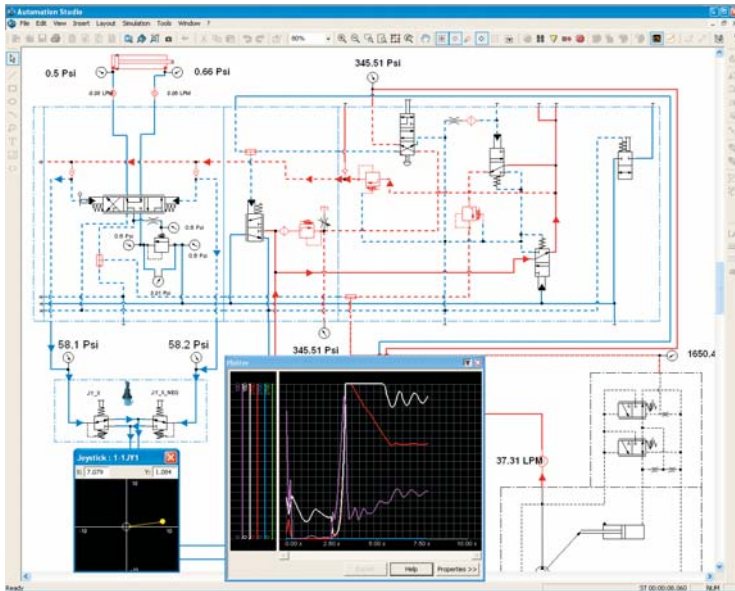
Automation Studio

File Edit View Insert Layout Simulation Tools Window ?

80%

0.5 Psi

0.66 Psi

0.00 LPM

0.00 LPM

345.51 Psi

0.8 Psi

0.8 Psi

0.8 Psi

0.8 Psi

0.21 Psi

58.1 Psi

58.2 Psi

345.51 Psi

1650.4

JY_1

JY_1_NEG

Joystick : 1-1JY1

X: 7.079

Y: 1.084

10

10

Plotter

0.00 s

2.50 s

5.00 s

7.50 s

10.00 s

37.31 LPM

Pause

Help

Properties >>

Ready

ST 00:00:06.060

NUM